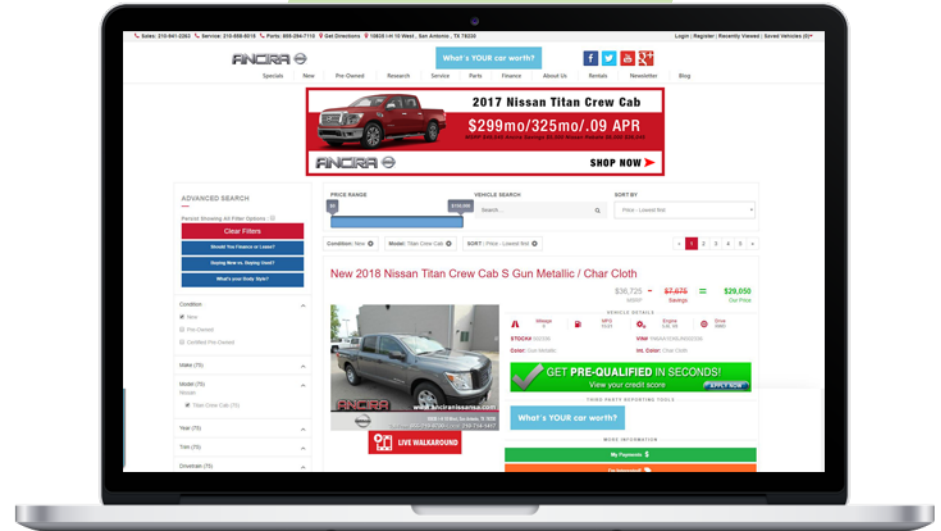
Sales: 210-641-2263 Service: 210-888-8018 Parts: 855-284-7110 Get Directions 10835 I-H 10 West , San Antonio , TX 78230

Login | Register | Recently Viewed | Saved Vehicles (0)

ANCIRA

What's YOUR car worth?

Specials New Pre-Owned Research Service Parts Finance About Us Rentals Newsletter Blog

2017 Nissan Titan Crew Cab
$299mo/325mo/.09 APR

ANCIRA

SHOP NOW

ADVANCED SEARCH

Clear Filters

Should You Finance or Lease?

Buying New vs. Buying Used?

What's your Body Style?

Condition
New
Pre-Owned
Certified Pre-Owned

Make (75)

Model (75)
Nissan
Titan Crew Cab (75)

Year (75)

Trim (75)

Drivetrain (75)

PRICE RANGE
$0 $100,000

VEHICLE SEARCH
Search...

SORT BY
Price - Lowest first

Condition: New Model: Titan Crew Cab SORT : Price - Lowest first

1 2 3 4 5

New 2018 Nissan Titan Crew Cab S Gun Metallic / Char Cloth

$36,725 MSRP
$7,675 Savings
$29,050 Our Price

VEHICLE DETAILS
Mileage MPG Engine Drive
STOCK# VIN#
Color: Gun Metallic Int. Color: Char Cloth

GET PRE-QUALIFIED IN SECONDS!
View your credit score
APPLY NOW

THIRD PARTY REPORTING TOOLS

What's YOUR car worth?

MORE INFORMATION

My Payments $

ANCIRA www.anciranissan.com

LIVE WALKAROUND